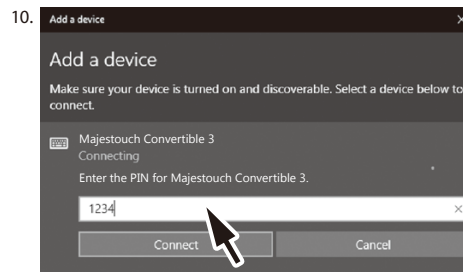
10. Add a device ×

Add a device

Make sure your device is turned on and discoverable. Select a device below to connect.

Majestouch Convertible 3
Connecting
Enter the PIN for Majestouch Convertible 3.

1234 ×

Connect Cancel